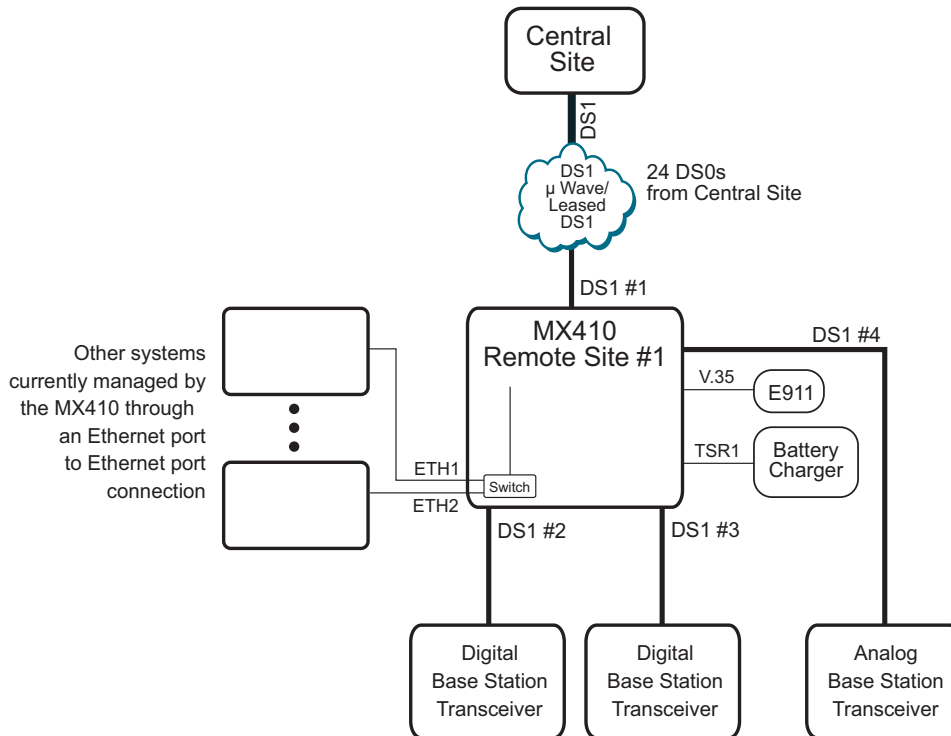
Central Site

DS1

DS1
μ Wave/
Leased
DS1

24 DS0s
from Central Site

DS1 #1

Other systems currently managed by the MX410 through an Ethernet port to Ethernet port connection

MX410
Remote Site #1

DS1 #4

V.35

E911

TSR1

Battery Charger

ETH1

Switch

ETH2

DS1 #2

DS1 #3

Digital
Base Station
Transceiver

Digital
Base Station
Transceiver

Analog
Base Station
Transceiver